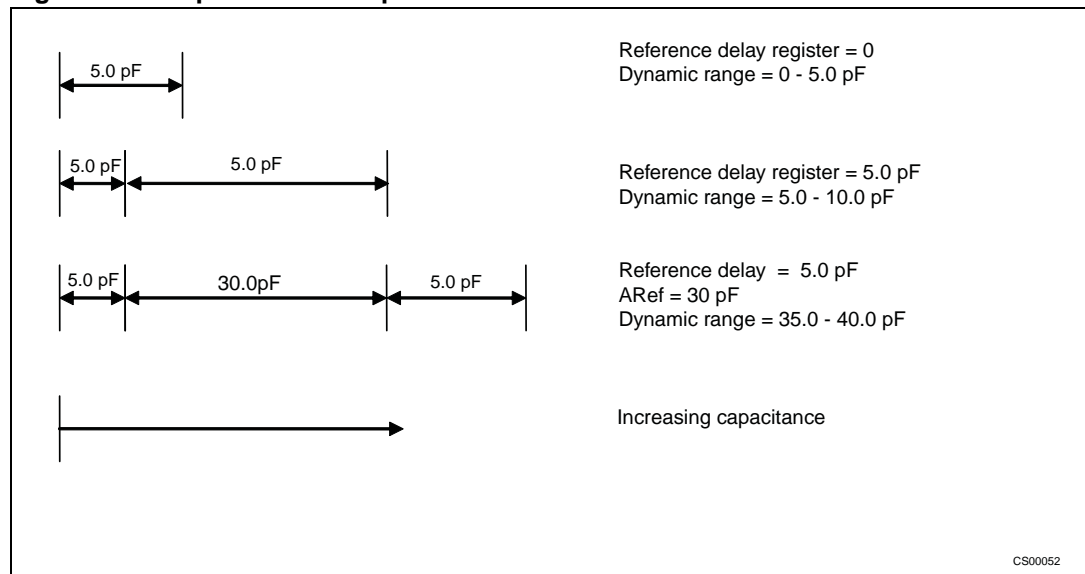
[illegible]

5.0 pF

Reference delay register = 0
Dynamic range = 0 - 5.0 pF

5.0 pF 5.0 pF

Reference delay register = 5.0 pF
Dynamic range = 5.0 - 10.0 pF

5.0 pF 30.0pF 5.0 pF

Reference delay = 5.0 pF
ARef = 30 pF
Dynamic range = 35.0 - 40.0 pF

Increasing capacitance

CS00052